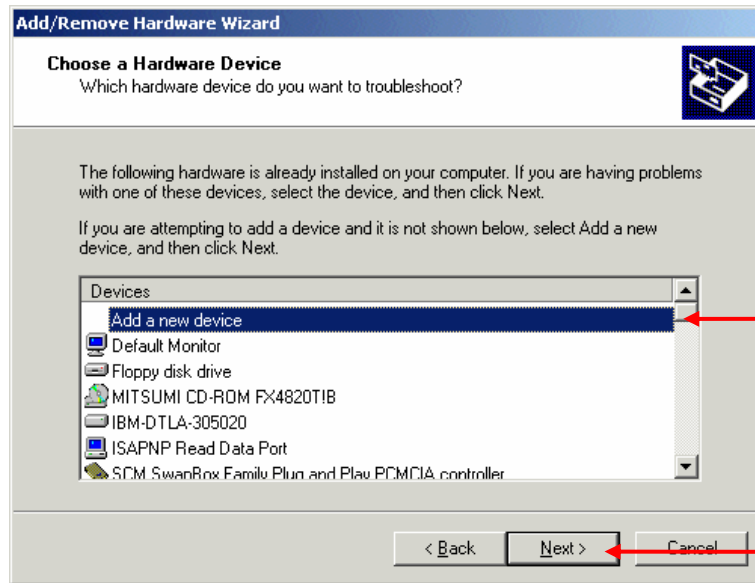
Add/Remove Hardware Wizard

Choose a Hardware Device
Which hardware device do you want to troubleshoot?

The following hardware is already installed on your computer. If you are having problems with one of these devices, select the device, and then click Next.

If you are attempting to add a device and it is not shown below, select Add a new device, and then click Next.

Devices
Add a new device
Default Monitor
Floppy disk drive
MITSUMI CD-ROM FX4820T!B
IBM-DTLA-305020
ISAPNP Read Data Port
SCM SwapBox Family Plug and Play PCMCIA controller

< Back
Next >
Cancel